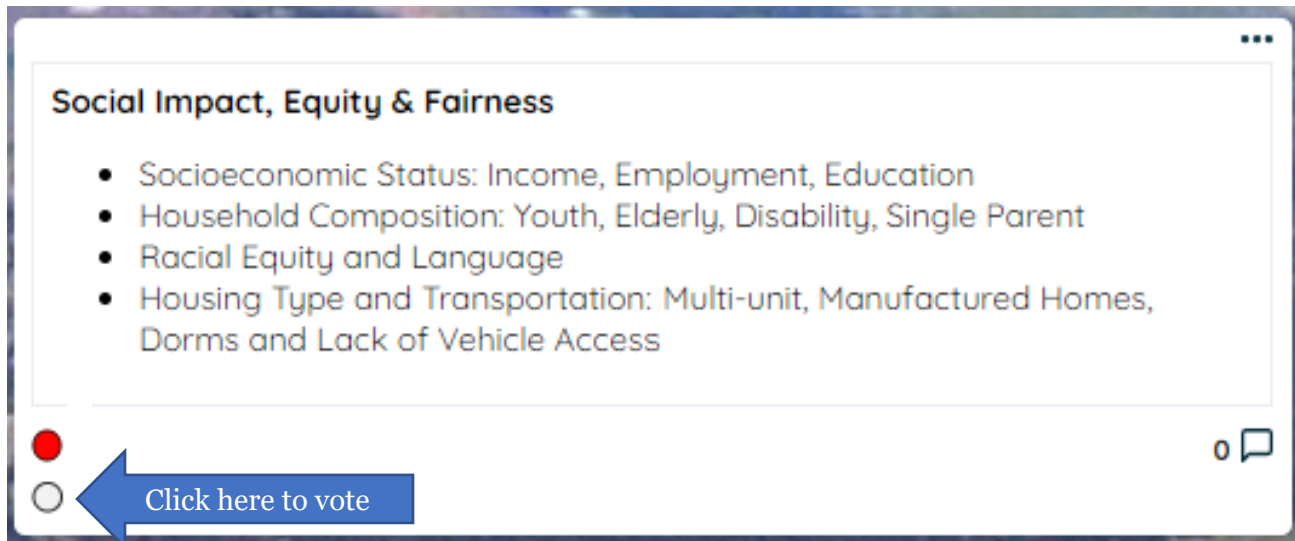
...

Social Impact, Equity & Fairness

- Socioeconomic Status: Income, Employment, Education
- Household Composition: Youth, Elderly, Disability, Single Parent
- Racial Equity and Language
- Housing Type and Transportation: Multi-unit, Manufactured Homes, Dorms and Lack of Vehicle Access

0

Click here to vote